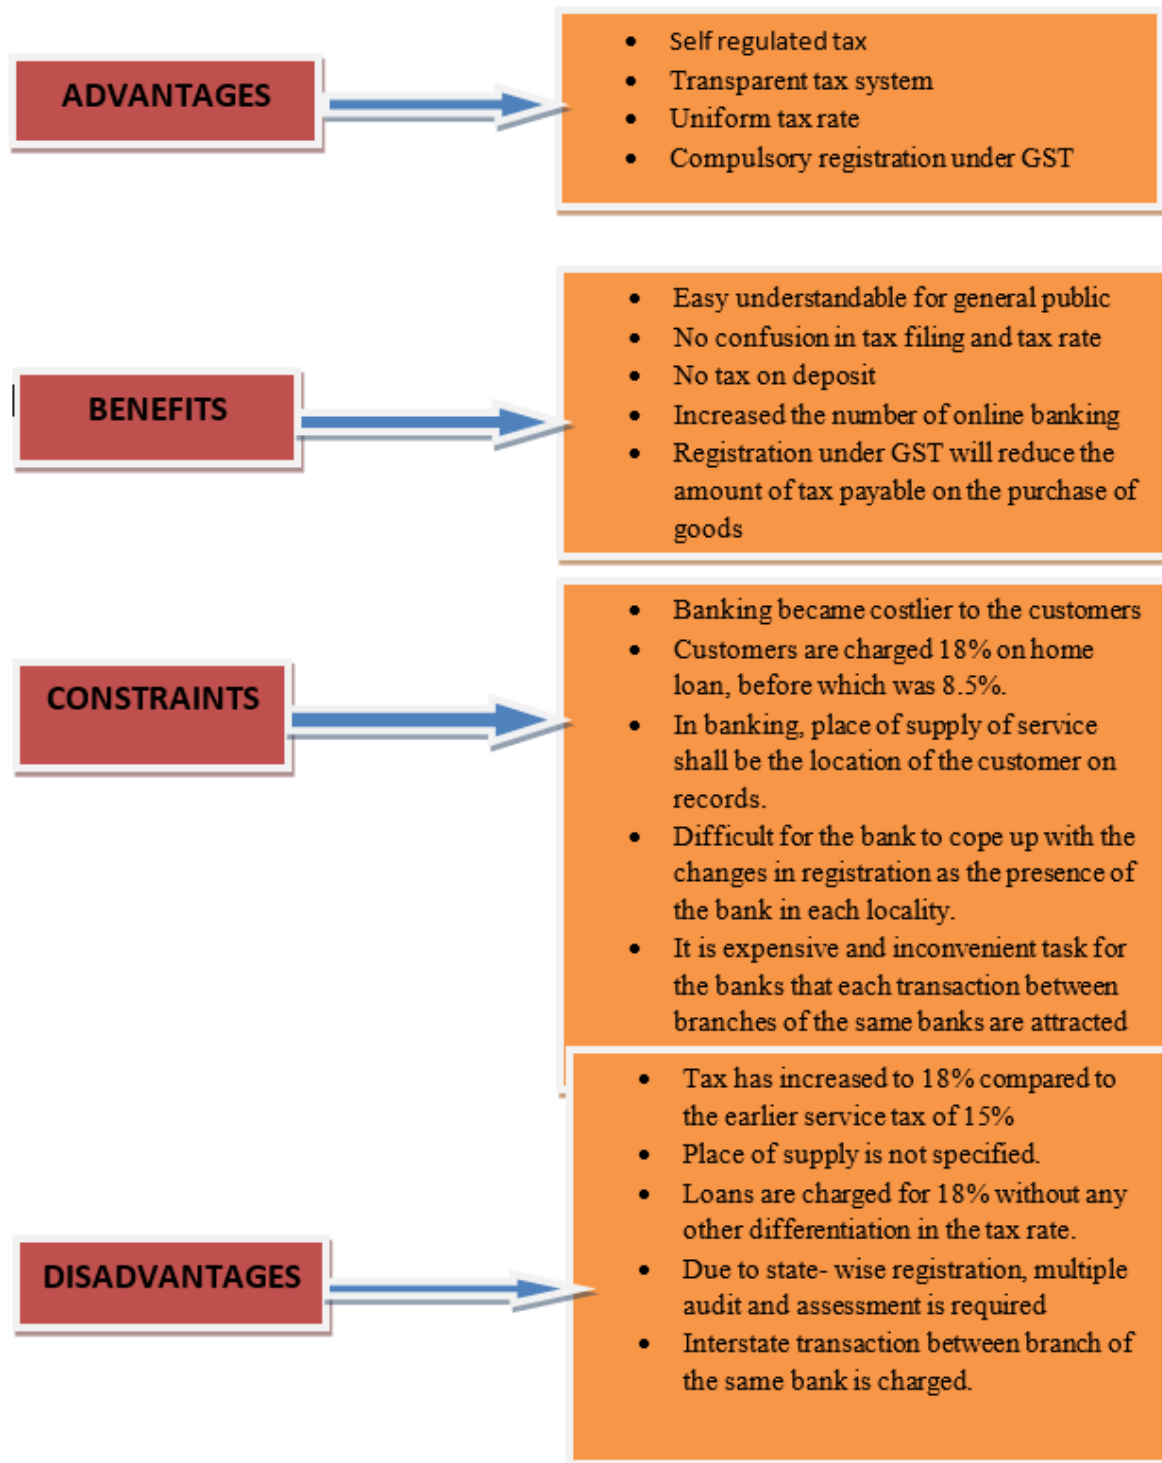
ADVANTAGES

- Self regulated tax
- Transparent tax system
- Uniform tax rate
- Compulsory registration under GST

BENEFITS

- Easy understandable for general public
- No confusion in tax filing and tax rate
- No tax on deposit
- Increased the number of online banking
- Registration under GST will reduce the amount of tax payable on the purchase of goods

CONSTRAINTS

- Banking became costlier to the customers
- Customers are charged 18% on home loan, before which was 8.5%.
- In banking, place of supply of service shall be the location of the customer on records.
- Difficult for the bank to cope up with the changes in registration as the presence of the bank in each locality.
- It is expensive and inconvenient task for the banks that each transaction between branches of the same banks are attracted

DISADVANTAGES

- Tax has increased to 18% compared to the earlier service tax of 15%
- Place of supply is not specified.
- Loans are charged for 18% without any other differentiation in the tax rate.
- Due to state- wise registration, multiple audit and assessment is required
- Interstate transaction between branch of the same bank is charged.